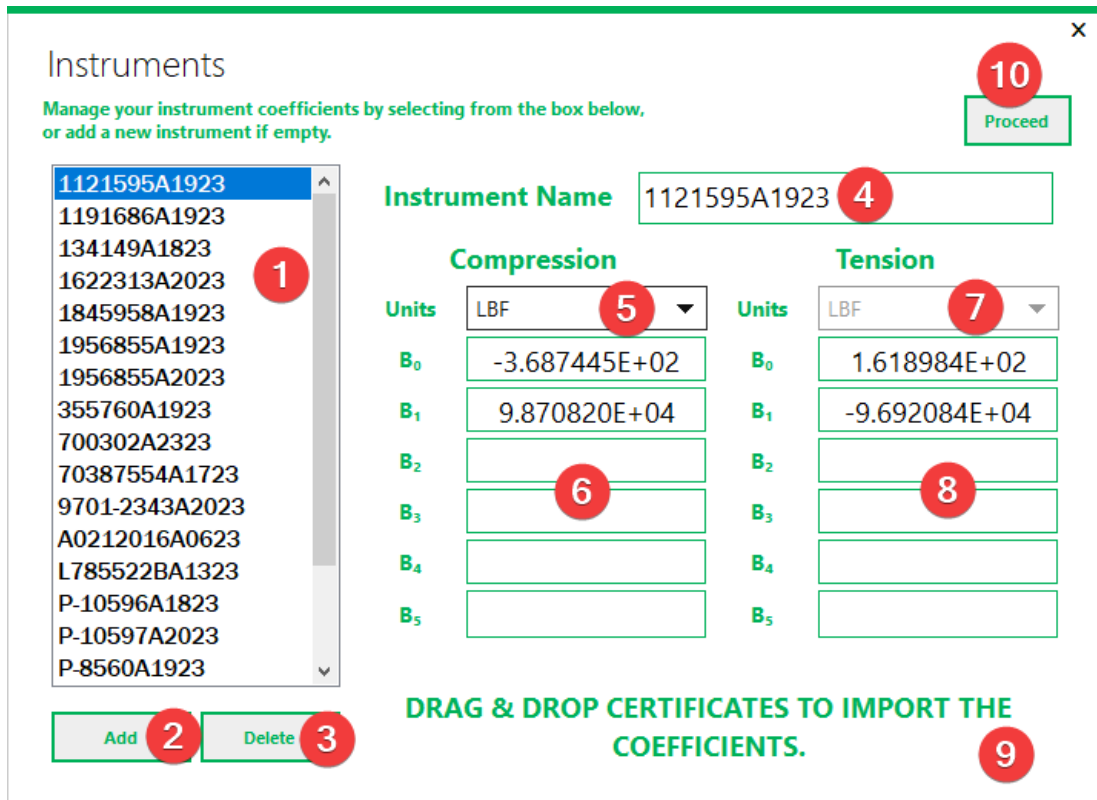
×

Instruments

10

Proceed

Manage your instrument coefficients by selecting from the box below, or add a new instrument if empty.

1121595A1923
1191686A1923
134149A1823
1622313A2023
1845958A1923
1956855A1923
1956855A2023
355760A1923
700302A2323
70387554A1723
9701-2343A2023
A0212016A0623
L785522BA1323
P-10596A1823
P-10597A2023
P-8560A1923

1

Add 2 Delete 3

Instrument Name 1121595A1923 4

Compression

Tension

Units LBF 5

Units LBF 7

$B_0$ -3.687445E+02

$B_0$ 1.618984E+02

$B_1$ 9.870820E+04

$B_1$ -9.692084E+04

$B_2$

$B_2$

6

8

$B_3$

$B_3$

$B_4$

$B_4$

$B_5$

$B_5$

DRAG & DROP CERTIFICATES TO IMPORT THE COEFFICIENTS.

9